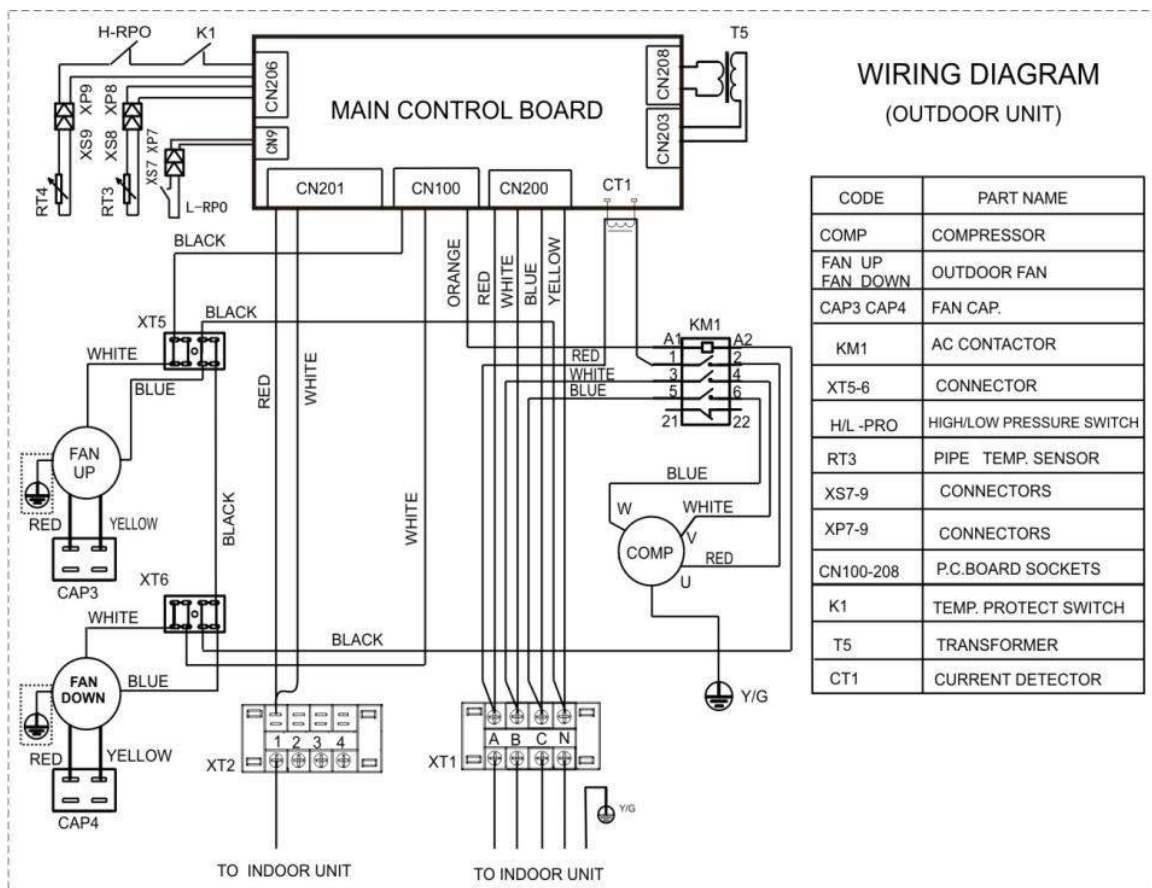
H-RPO
K1
CN206
MAIN CONTROL BOARD
CN208
T5
XP9
XP8
XS9
XS8
XS7
XP7
CN9
CN203
RT4
RT3
L-RPO
CN201
CN100
CN200
CT1

WIRING DIAGRAM
(OUTDOOR UNIT)

| CODE | PART NAME |
|---|---|
| COMP | COMPRESSOR |
| FAN UP FAN DOWN | OUTDOOR FAN |
| CAP3 CAP4 | FAN CAP. |
| KM1 | AC CONTACTOR |
| XT5-6 | CONNECTOR |
| H/L -PRO | HIGH/LOW PRESSURE SWITCH |
| RT3 | PIPE TEMP. SENSOR |
| XS7-9 | CONNECTORS |
| XP7-9 | CONNECTORS |
| CN100-208 | P.C.BOARD SOCKETS |
| K1 | TEMP. PROTECT SWITCH |
| T5 | TRANSFORMER |
| CT1 | CURRENT DETECTOR |

BLACK
ORANGE
RED
WHITE
BLUE
YELLOW
XT5
BLACK
KM1
A1
A2
WHITE
RED
1
2
WHITE
3
4
BLUE
BLUE
5
6
21
22
RED
WHITE
FAN UP
BLUE
W
WHITE
BLACK
WHITE
COMP
V
RED
RED
YELLOW
U
CAP3
XT6
WHITE
BLACK
FAN DOWN
BLUE
Y/G
RED
YELLOW
1 2 3 4
XT2
A B C N
XT1
CAP4
Y/G
TO INDOOR UNIT
TO INDOOR UNIT